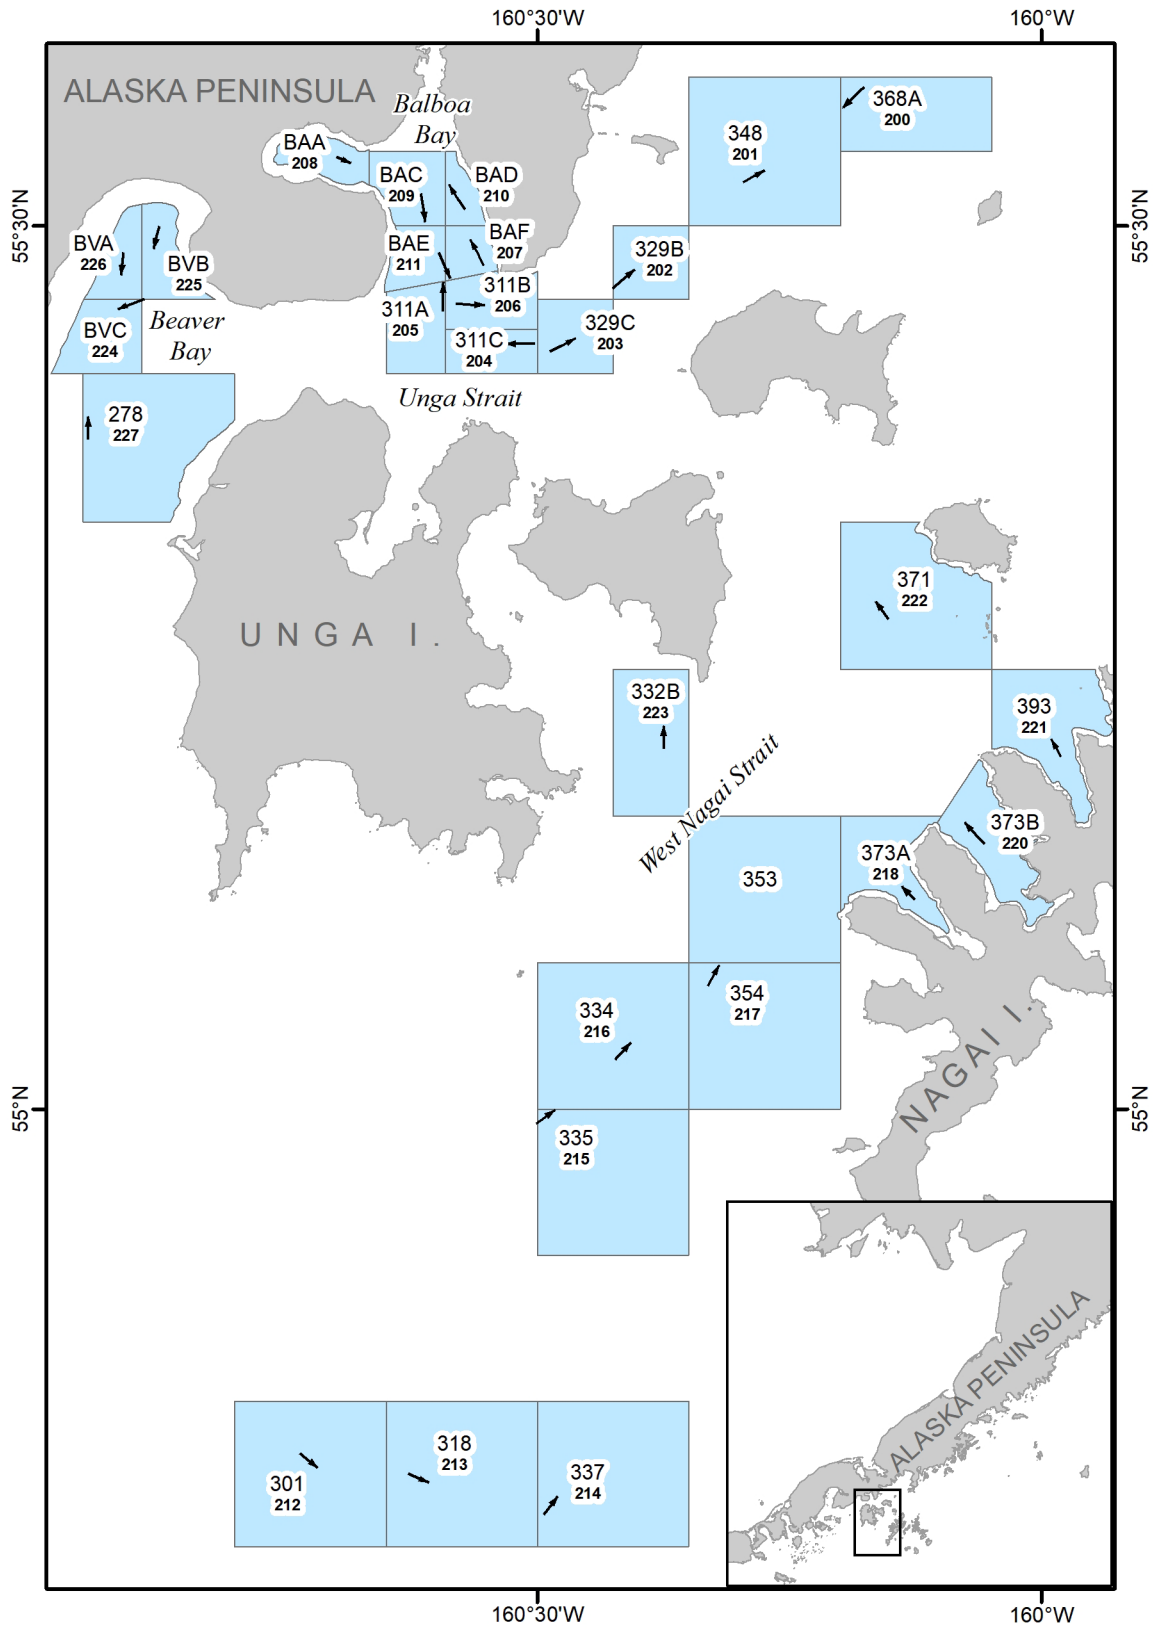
160°30'W
160°W
ALASKA PENINSULA
Balboa Bay
368A
200
348
201
BAA
208
BAC
209
BAD
210
55°30'N
55°30'N
BVA
226
BVB
225
BAE
211
BAF
207
329B
202
311B
206
311A
205
BVC
224
Beaver Bay
329C
203
311C
204
Unga Strait
278
227
U N G A I.
371
222
332B
223
393
221
West Nagai Strait
373B
220
373A
218
353
354
217
334
216
NAGAI I.
55°N
55°N
335
215
ALASKA PENINSULA
318
213
301
212
337
214
160°30'W
160°W